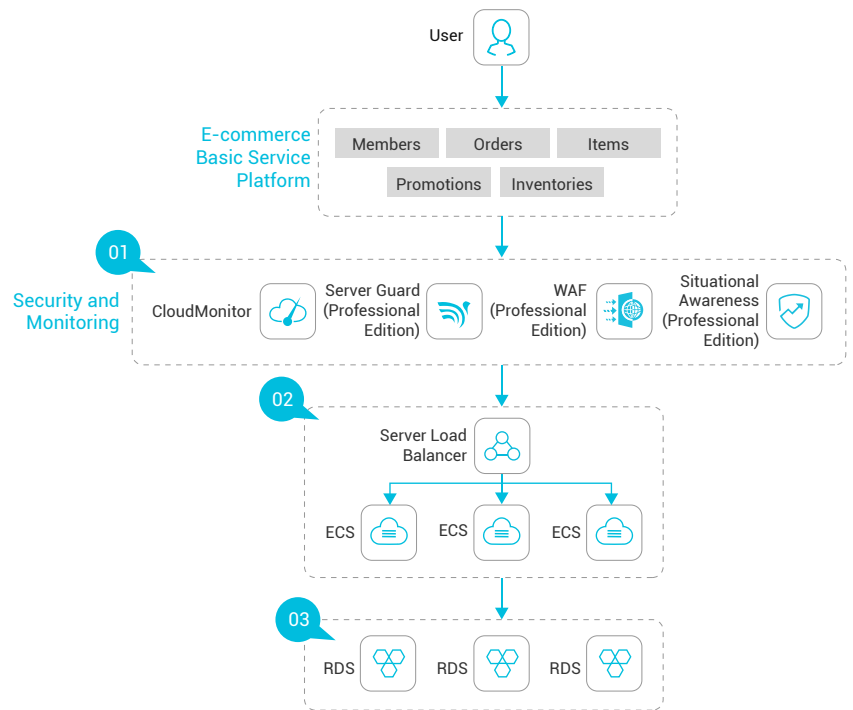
User

E-commerce Basic Service Platform

Members
Orders
Items
Promotions
Inventories

01

Security and Monitoring

CloudMonitor
Server Guard (Professional Edition)
WAF (Professional Edition)
Situational Awareness (Professional Edition)

02

Server Load Balancer

ECS
ECS
ECS

03

RDS
RDS
RDS